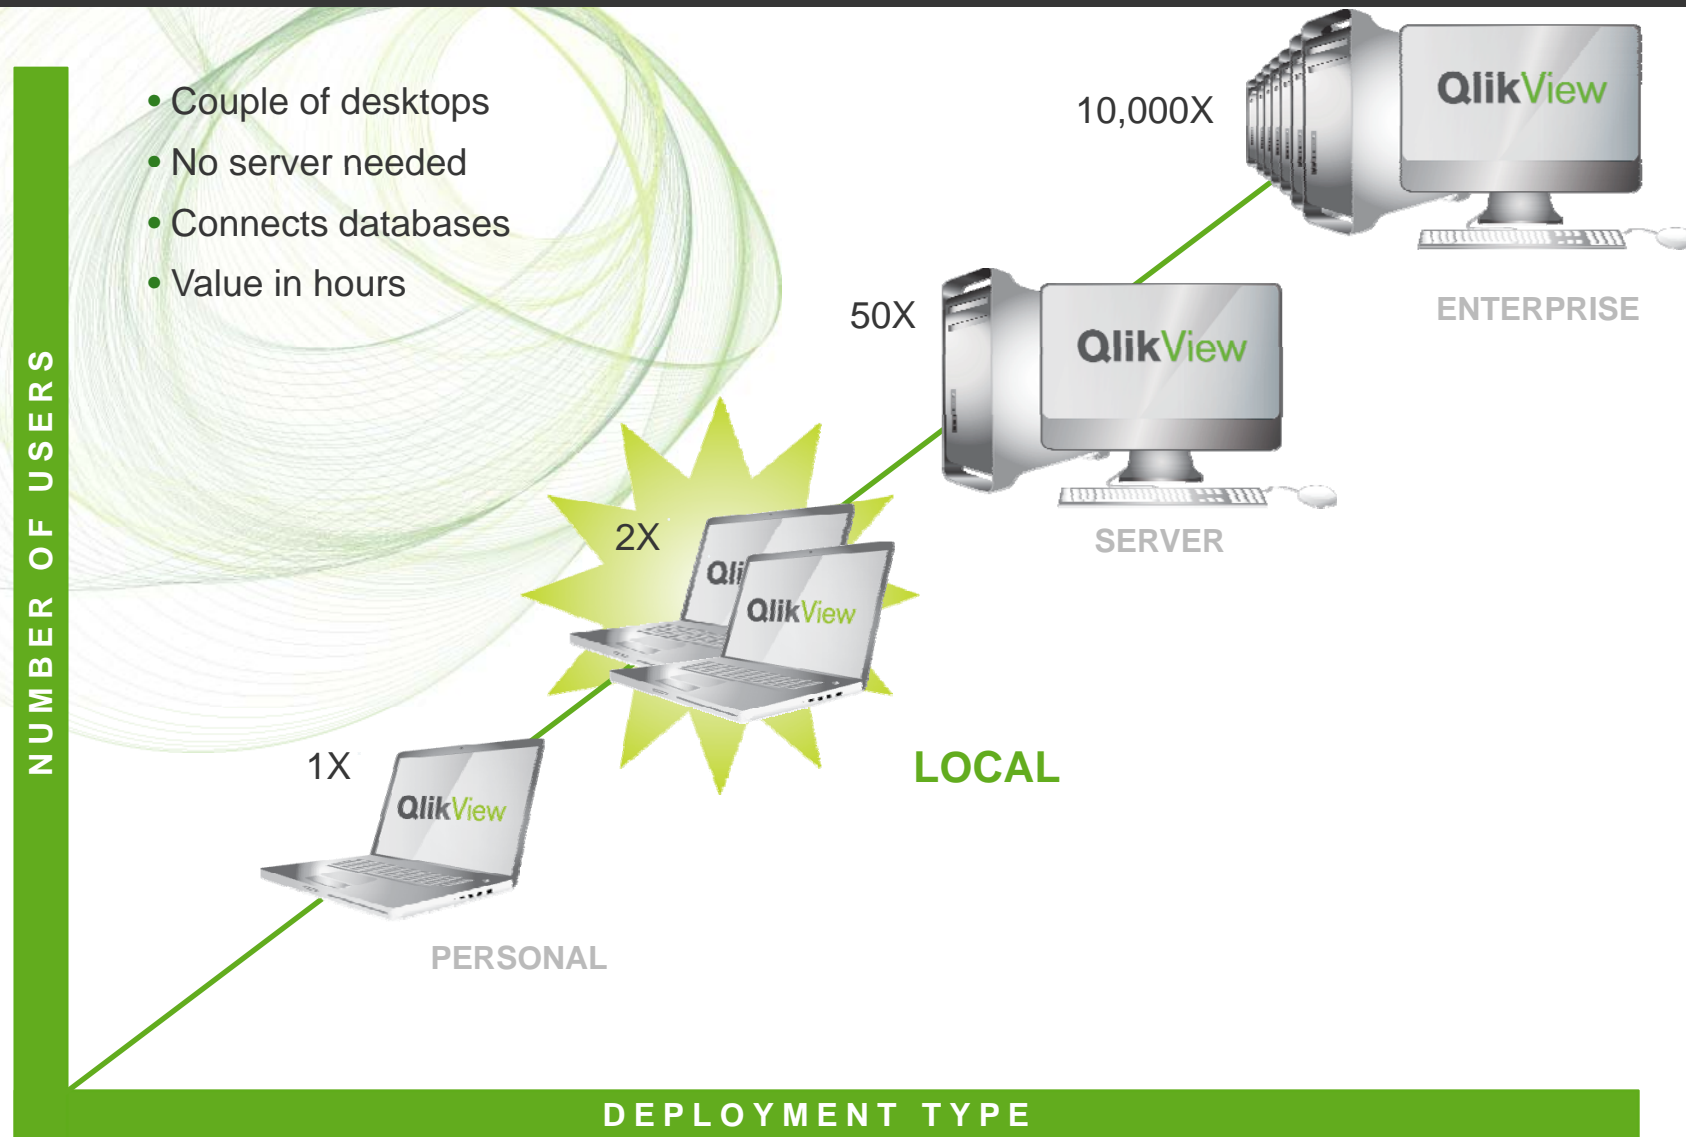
• Couple of desktops
• No server needed
• Connects databases
• Value in hours

10,000X

QlikView

ENTERPRISE

50X

QlikView

SERVER

2X

Qli

QlikView

LOCAL

1X

QlikView

PERSONAL

NUMBER OF USERS

DEPLOYMENT TYPE